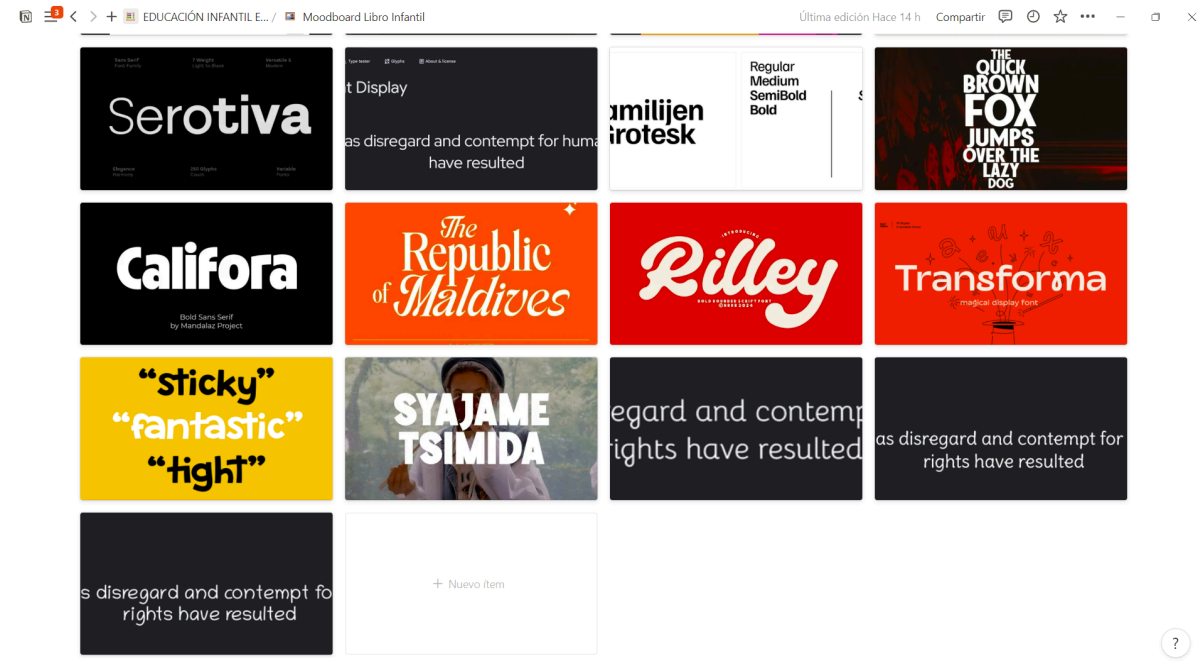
3 EDUCACIÓN INFANTIL E... / Moodboard Libro Infantil

Última edición Hace 14 h Compartir

Sans Serif Font Family 7 Weight Light to Black Versatile & Modern

Serotiva

Elegance Readability 250 Glyphs Count Variable Fonts

Type tester Glyphs About & license

t Display

as disregard and contempt for huma have resulted

amilijen rotesk

Regular Medium SemiBold Bold

THE QUICK BROWN FOX JUMPS OVER THE LAZY DOG

Califora

Bold Sans Serif by Mandalaz Project

The Republic of Maldives

INTRODUCING

Rilley

BOLD ROUNDED SCRIFT FONT ©2024

Transforma

magical display font

“sticky” “fantastic” “tight”

SYAJAME TSIMIDA

egard and contemp rights have resulted

as disregard and contempt for rights have resulted

s disregard and contempt fo rights have resulted

+ Nuevo ítem

?